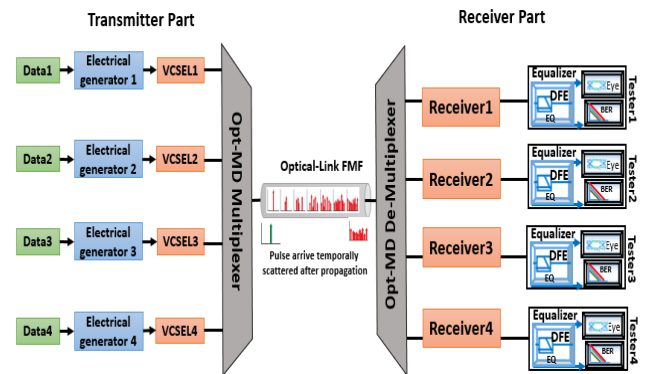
Transmitter Part

Data1
Electrical generator 1
VCSEL1
Data2
Electrical generator 2
VCSEL2
Data3
Electrical generator 3
VCSEL3
Data4
Electrical generator 4
VCSEL4

Opt-MD Multiplexer

Optical-Link FMF

Pulse arrive temporally scattered after propagation

Opt-MD De-Multiplexer

Receiver Part

Receiver1
Equalizer
DFE
EQ
Eye
BER
Tester1

Receiver2
Equalizer
DFE
EQ
Eye
BER
Tester2

Receiver3
Equalizer
DFE
EQ
Eye
BER
Tester3

Receiver4
Equalizer
DFE
EQ
Eye
BER
Tester4